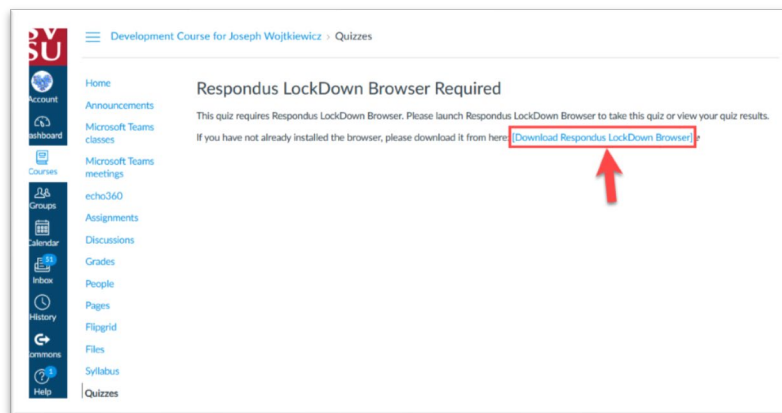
SU

Development Course for Joseph Wojtkiewicz > Quizzes

Account
ashboard
Courses
Groups
alendar
51
Inbox
History
ommons
1
Help

Home
Announcements
Microsoft Teams classes
Microsoft Teams meetings
echo360
Assignments
Discussions
Grades
People
Pages
Flipgrid
Files
Syllabus
Quizzes

Respondus LockDown Browser Required

This quiz requires Respondus LockDown Browser. Please launch Respondus LockDown Browser to take this quiz or view your quiz results.

If you have not already installed the browser, please download it from here: [Download Respondus LockDown Browser]